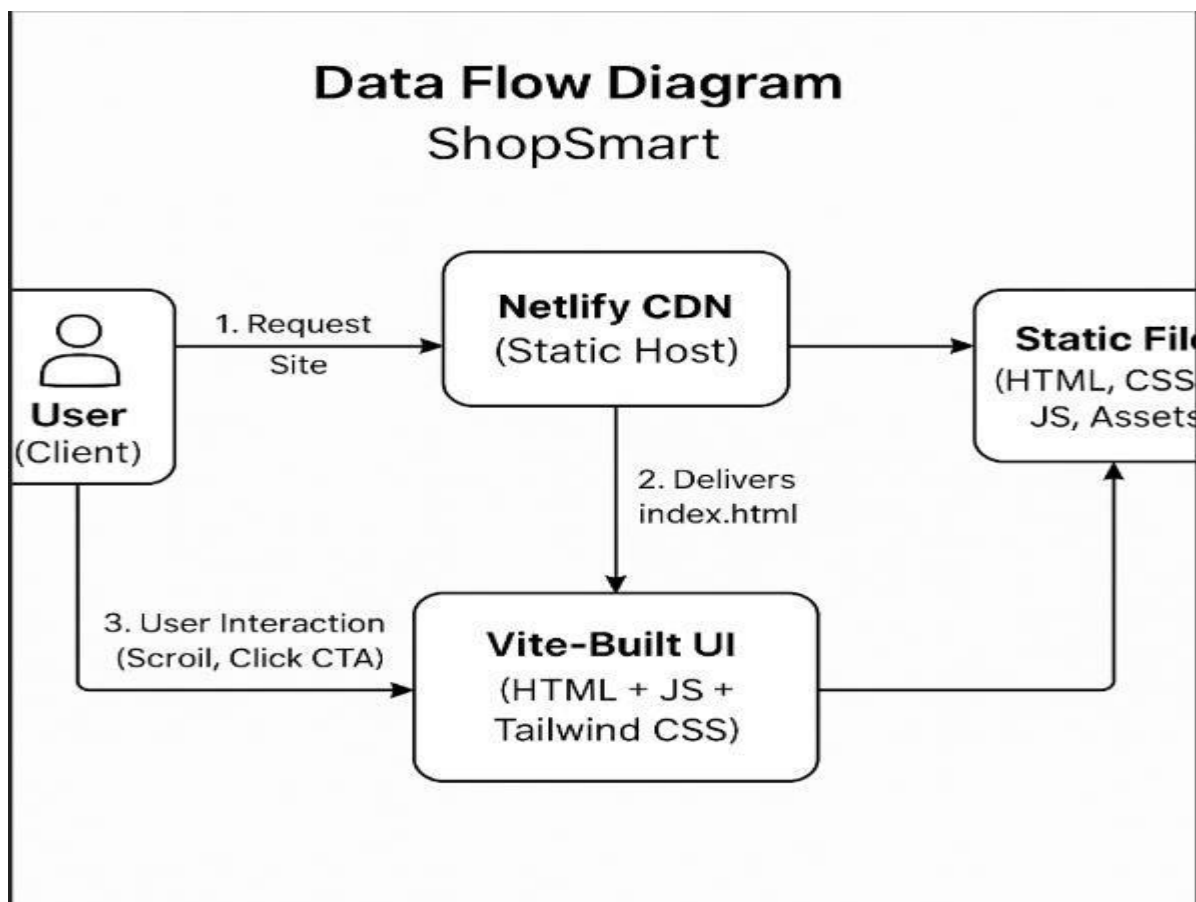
Data Flow Diagram
ShopSmart

User
(Client)

1. Request
Site

Netlify CDN
(Static Host)

Static Fil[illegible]
(HTML, CSS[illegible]
JS, Assets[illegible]

2. Delivers
index.html

3. User Interaction
(Scroil, Click CTA)

Vite-Built UI
(HTML + JS +
Tailwind CSS)